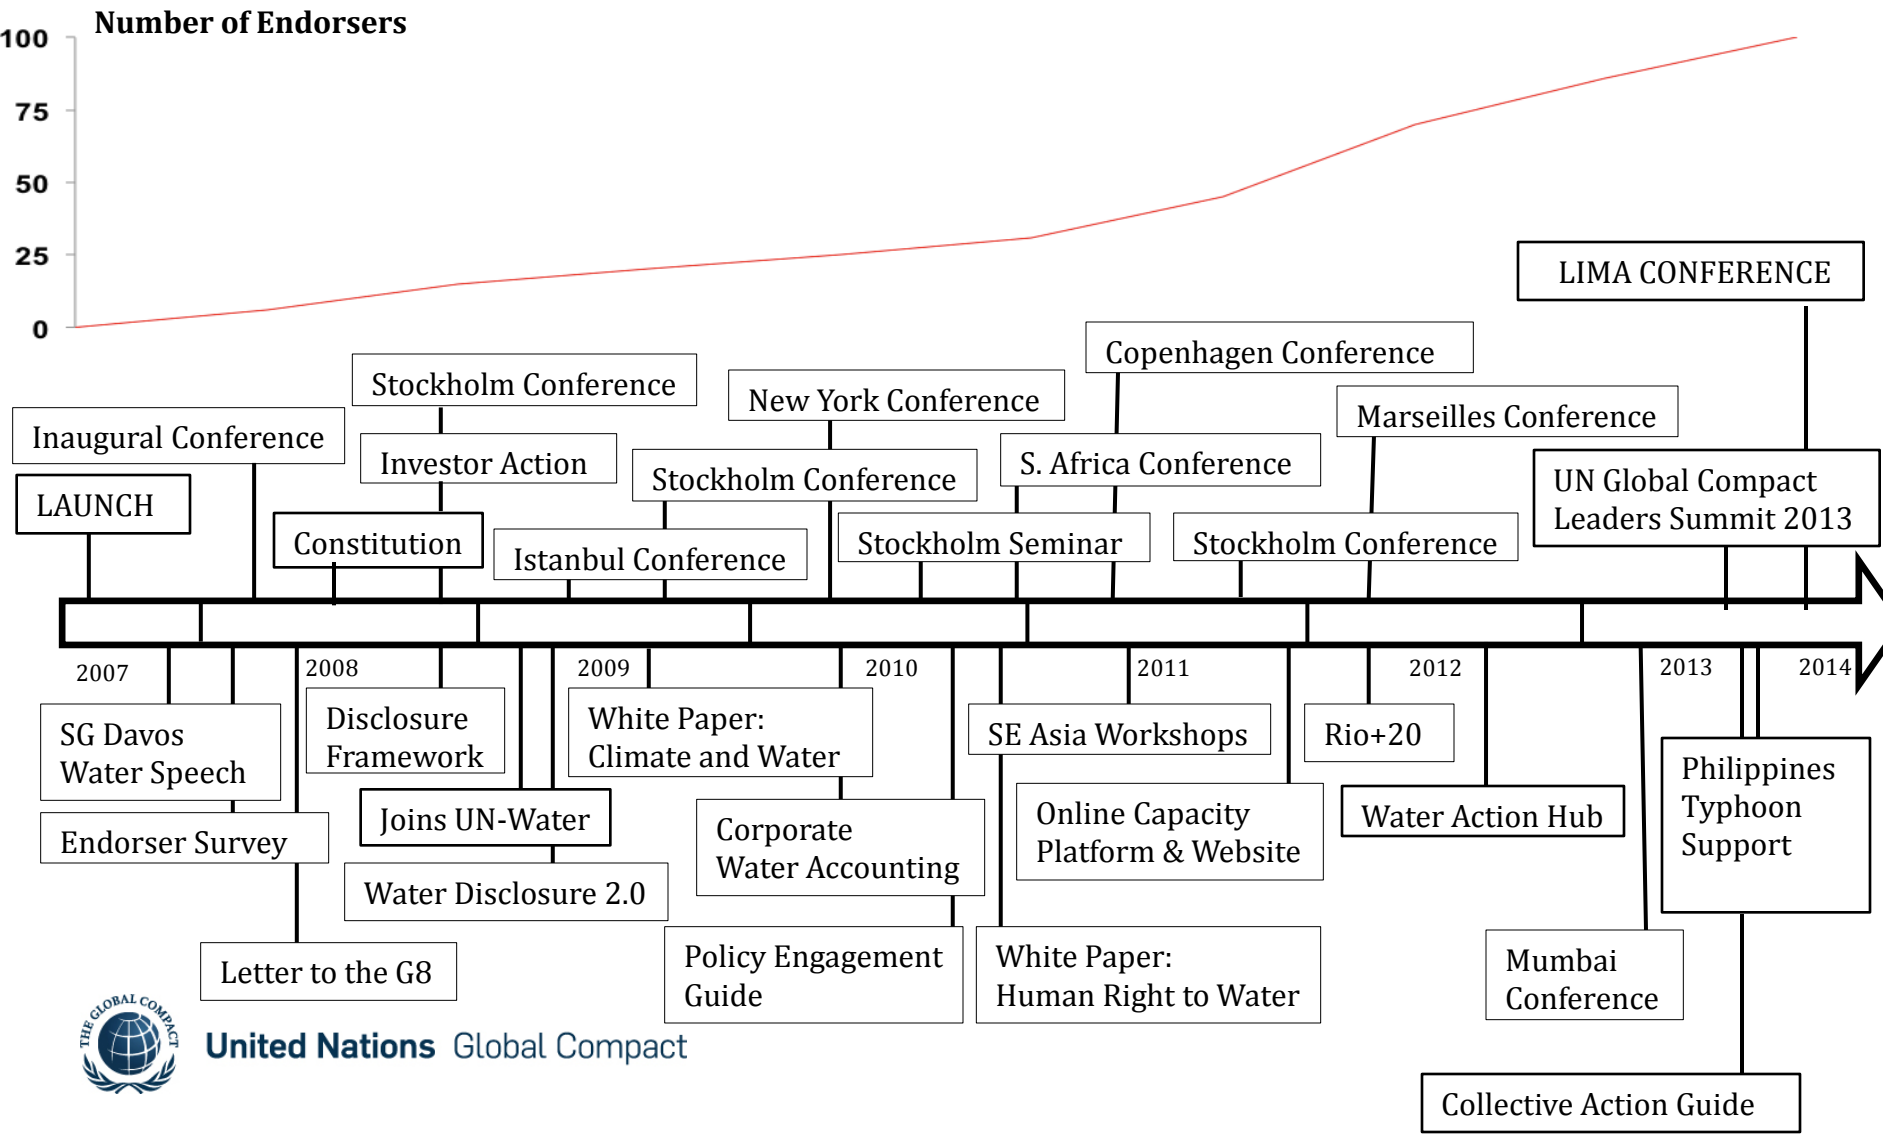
Number of Endorsers

100
75
50
25
0

LIMA CONFERENCE

Copenhagen Conference

Stockholm Conference

New York Conference

Marseilles Conference

Inaugural Conference

Investor Action

S. Africa Conference

UN Global Compact Leaders Summit 2013

Stockholm Conference

LAUNCH

Constitution

Istanbul Conference

Stockholm Seminar

Stockholm Conference

2007
2008
2009
2010
2011
2012
2013
2014

SG Davos Water Speech

Disclosure Framework

White Paper: Climate and Water

SE Asia Workshops

Rio+20

Philippines Typhoon Support

Joins UN-Water

Corporate Water Accounting

Online Capacity Platform & Website

Water Action Hub

Endorser Survey

Water Disclosure 2.0

Letter to the G8

Policy Engagement Guide

White Paper: Human Right to Water

Mumbai Conference

THE GLOBAL COMPACT

United Nations Global Compact

Collective Action Guide